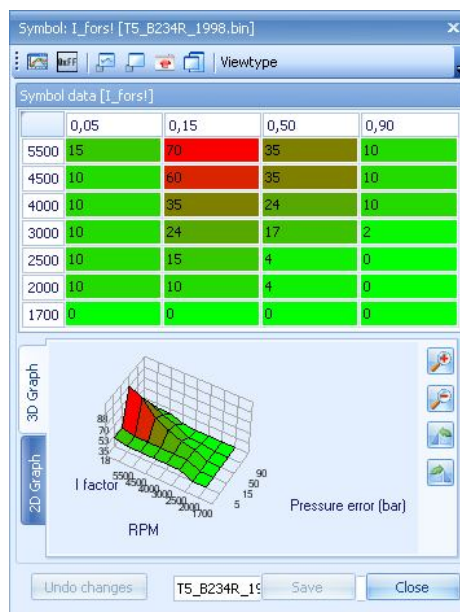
Symbol: I_fors! [T5_B234R_1998.bin]

Viewtype

Symbol data [I_fors!]

| | 0,05 | 0,15 | 0,50 | 0,90 |
|---|---|---|---|---|
| 5500 | 15 | 70 | 35 | 10 |
| 4500 | 10 | 60 | 35 | 10 |
| 4000 | 10 | 35 | 24 | 10 |
| 3000 | 10 | 24 | 17 | 2 |
| 2500 | 10 | 15 | 4 | 0 |
| 2000 | 10 | 10 | 4 | 0 |
| 1700 | 0 | 0 | 0 | 0 |

3D Graph

2D Graph

88
70
53
35
18

I factor

5500
4500
4000
3000
2500
2000
1700

RPM

90
50
15
5

Pressure error (bar)

Undo changes

T5_B234R_19

Save

Close